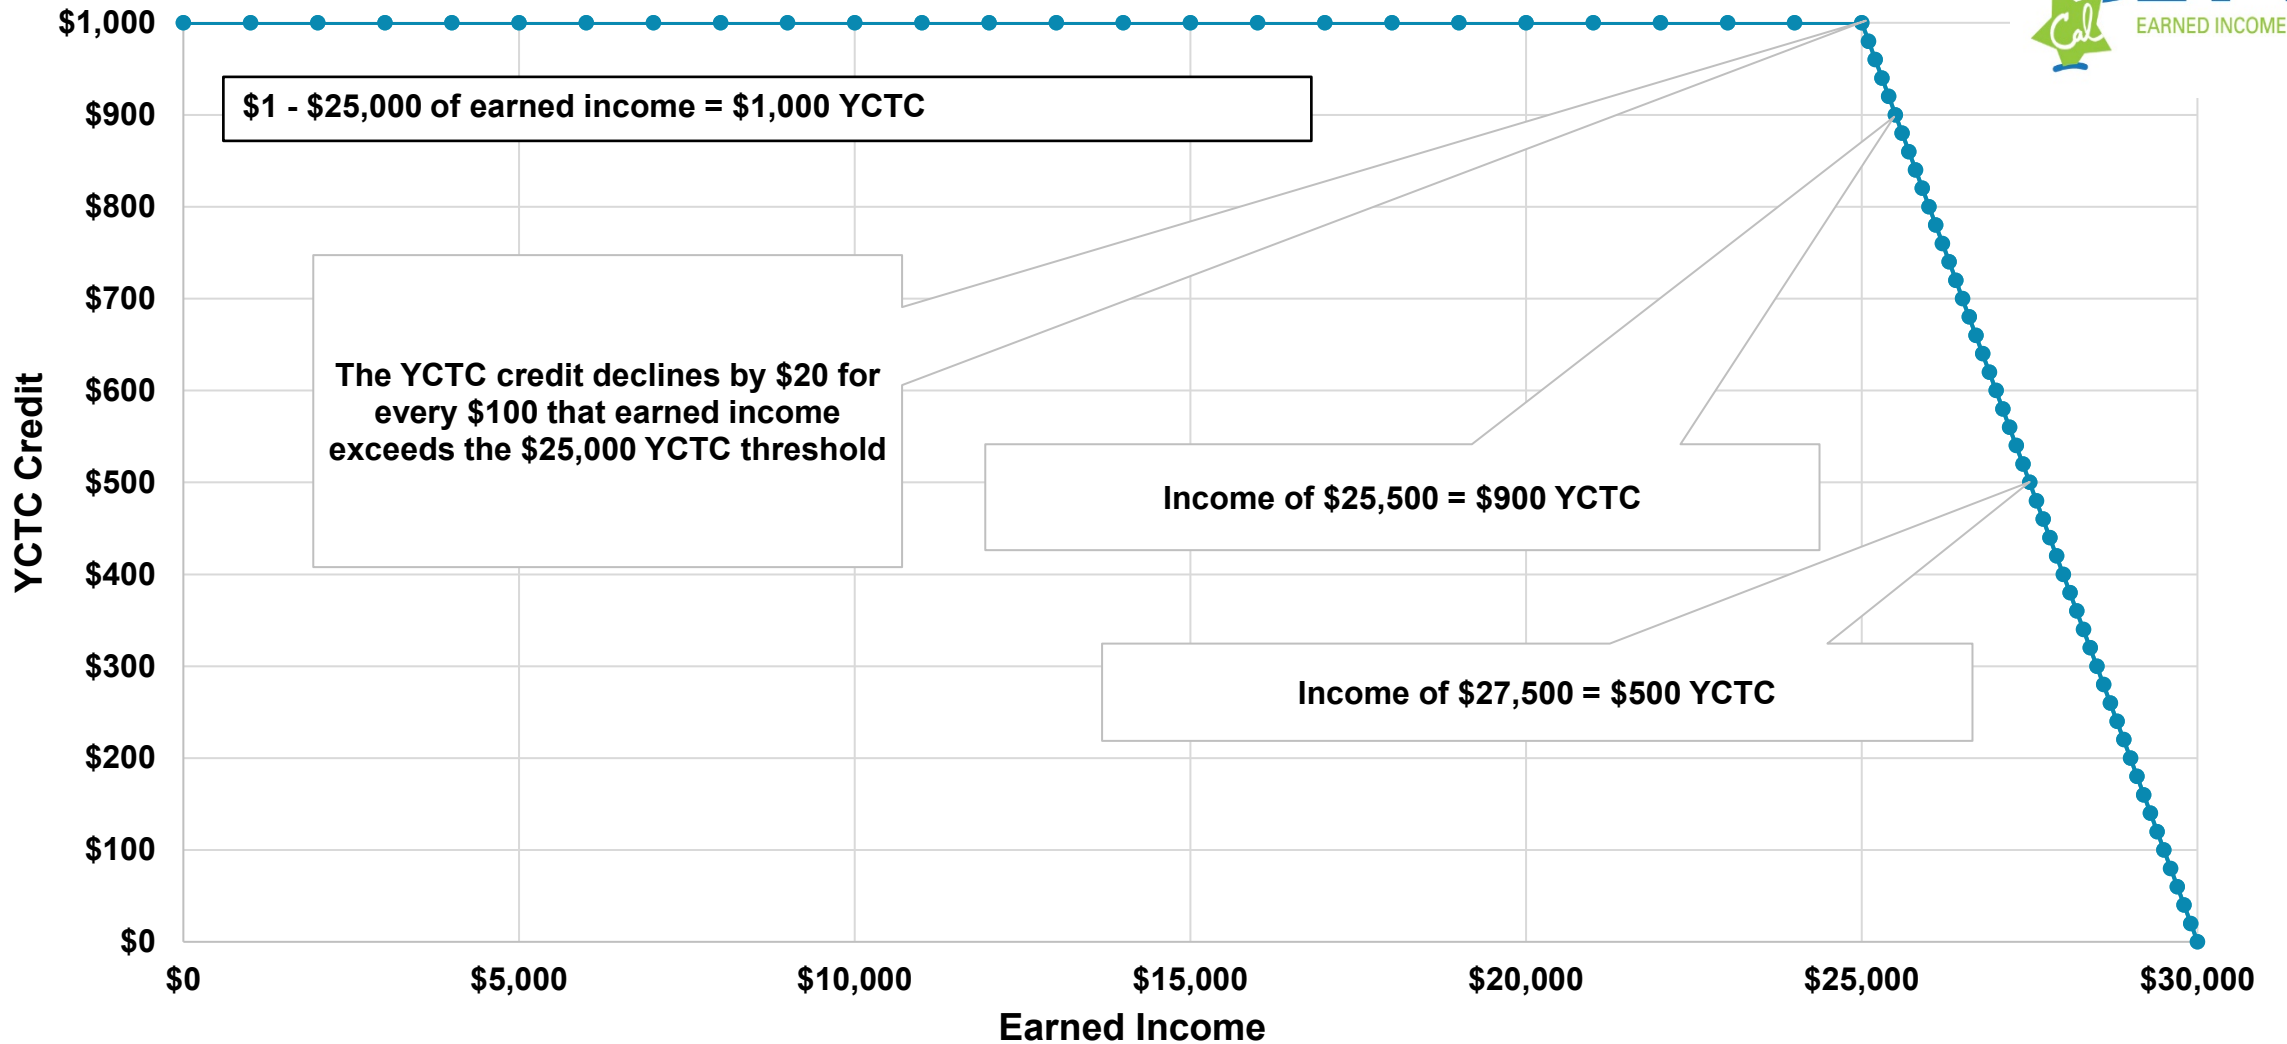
$1,000
$900
$800
$700
$600
$500
$400
$300
$200
$100
$0

YCTC Credit

Cal EARNED INCOME

$1 - $25,000 of earned income = $1,000 YCTC

The YCTC credit declines by $20 for every $100 that earned income exceeds the $25,000 YCTC threshold

Income of $25,500 = $900 YCTC

Income of $27,500 = $500 YCTC

$0 $5,000 $10,000 $15,000 $20,000 $25,000 $30,000

Earned Income